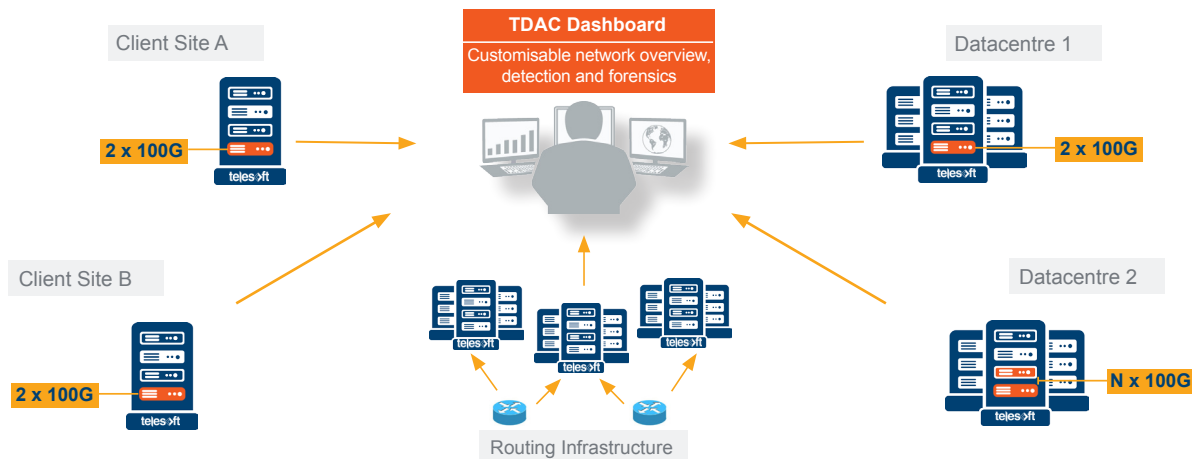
TDAC Dashboard

Customisable network overview, detection and forensics

Client Site A

2 x 100G

telesoft

Datacentre 1

2 x 100G

telesoft

Client Site B

2 x 100G

telesoft

telesoft

telesoft

telesoft

Datacentre 2

N x 100G

telesoft

Routing Infrastructure